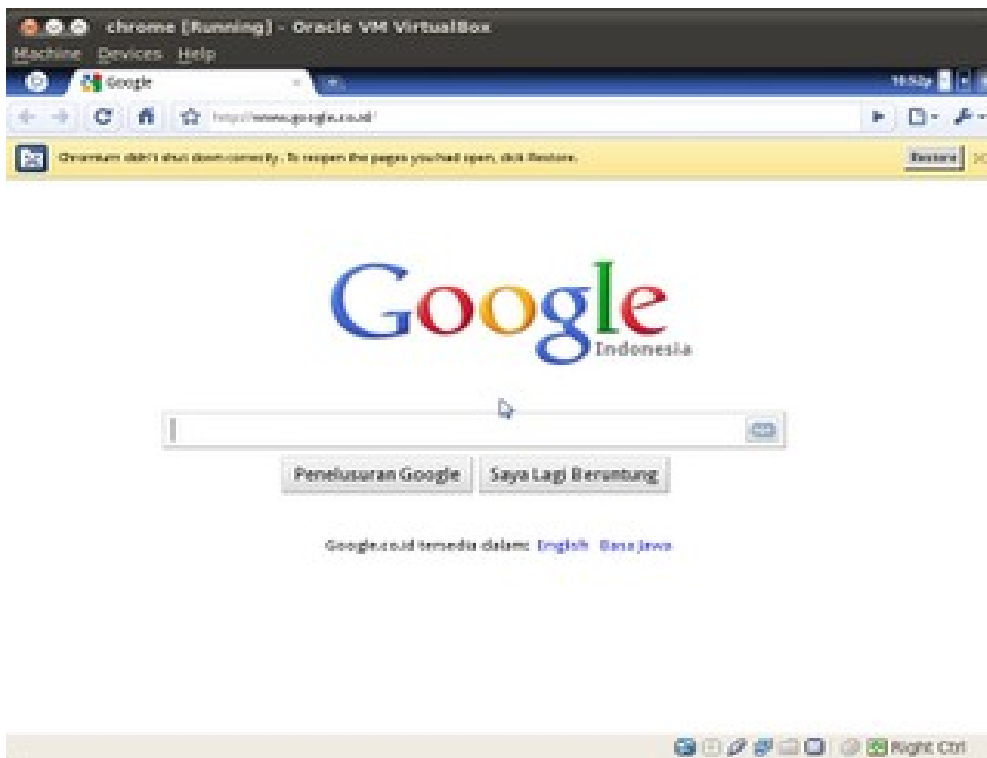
chrome [Running] - Oracle VM VirtualBox

Machine Devices Help

Google

16:52p

http://www.google.co.id/

Chromium didn't shut down correctly. To reopen the pages you had open, click Restore.

Restore

Google

Indonesia

Penelusuran Google

Saya Lagi Beruntung

Google.co.id tersedia dalam: English Basa Jawa

Right Ctrl